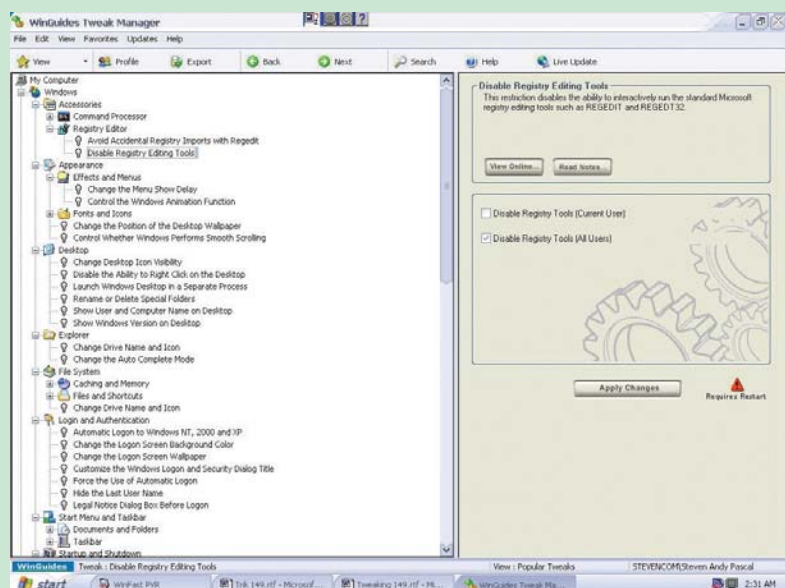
WinGuides Tweak Manager

File Edit View Favorites Updates Help

View Profile Export Back Next Search Help Live Update

My Computer
Windows
Accessories
Command Processor
Registry Editor
Avoid Accidental Registry Imports with Regedit
Disable Registry Editing Tools
Appearance
Effects and Menus
Change the Menu Show Delay
Control the Windows Animation Function
Fonts and Icons
Change the Position of the Desktop Wallpaper
Control Whether Windows Performs Smooth Scrolling
Desktop
Change Desktop Icon Visibility
Disable the Ability to Right Click on the Desktop
Launch Windows Desktop in a Separate Process
Rename or Delete Special Folders
Show User and Computer Name on Desktop
Show Windows Version on Desktop
Explorer
Change Drive Name and Icon
Change the Auto Complete Mode
File System
Caching and Memory
Files and Shortcuts
Change Drive Name and Icon
Login and Authentication
Automatic Logon to Windows NT, 2000 and XP
Change the Logon Screen Background Color
Change the Logon Screen Wallpaper
Customize the Windows Logon and Security Dialog Title
Force the Use of Automatic Logon
Hide the Last User Name
Legal Notice Dialog Box Before Logon
Start Menu and Taskbar
Documents and Folders
Taskbar
Startup and Shutdown

Disable Registry Editing Tools
This restriction disables the ability to interactively run the standard Microsoft registry editing tools such as REGEDIT and REGEDT32.

View Online... Read Notes...

Disable Registry Tools (Current User)

Disable Registry Tools (All Users)

Apply Changes

Requires Restart

WinGuides Tweak : Disable Registry Editing Tools View : Popular Tweaks STEVENCOM\Steven Andy Pascal

start WinFast PVR Trk 149.rtf - Microsof... Tweaking 149.rtf - M... WinGuides Tweak Ma... 2:31 AM